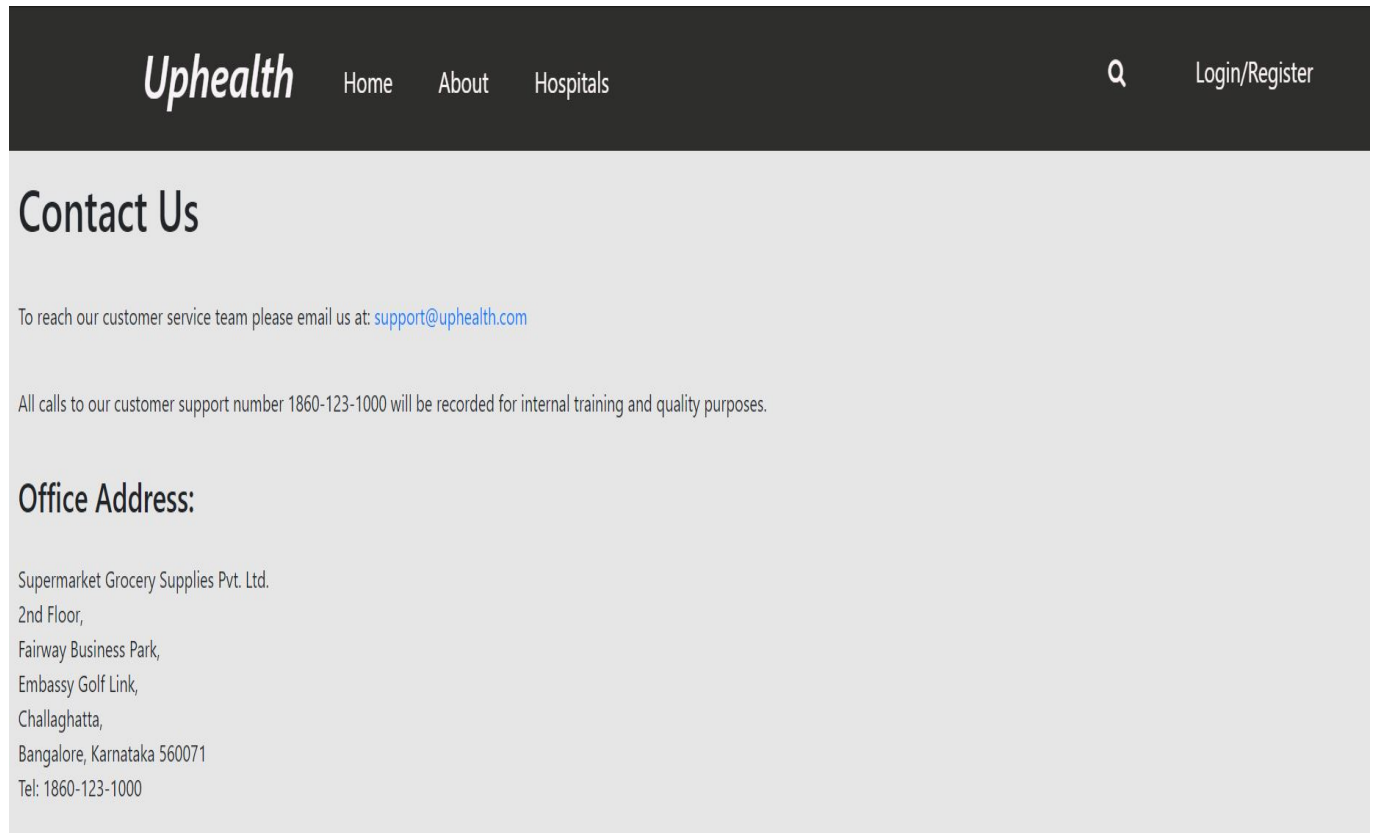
Uphealth Home About Hospitals Login/Register

Contact Us

To reach our customer service team please email us at: support@uphealth.com

All calls to our customer support number 1860-123-1000 will be recorded for internal training and quality purposes.

Office Address:

Supermarket Grocery Supplies Pvt. Ltd.
2nd Floor,
Fairway Business Park,
Embassy Golf Link,
Challaghatta,
Bangalore, Karnataka 560071
Tel: 1860-123-1000